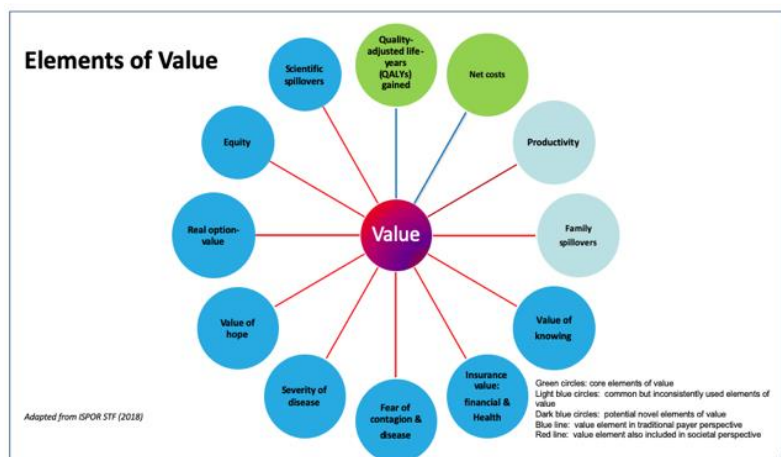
Elements of Value

Quality-adjusted life-years (QALYs) gained

Net costs

Productivity

Family spillovers

Value of knowing

Insurance value: financial & Health

Fear of contagion & disease

Severity of disease

Value of hope

Real option-value

Equity

Scientific spillovers

Value

Adapted from ISPOR STF (2018)

Green circles: core elements of value
Light blue circles: common but inconsistently used elements of value
Dark blue circles: potential novel elements of value
Blue line: value element in traditional payer perspective
Red line: value element also included in societal perspective